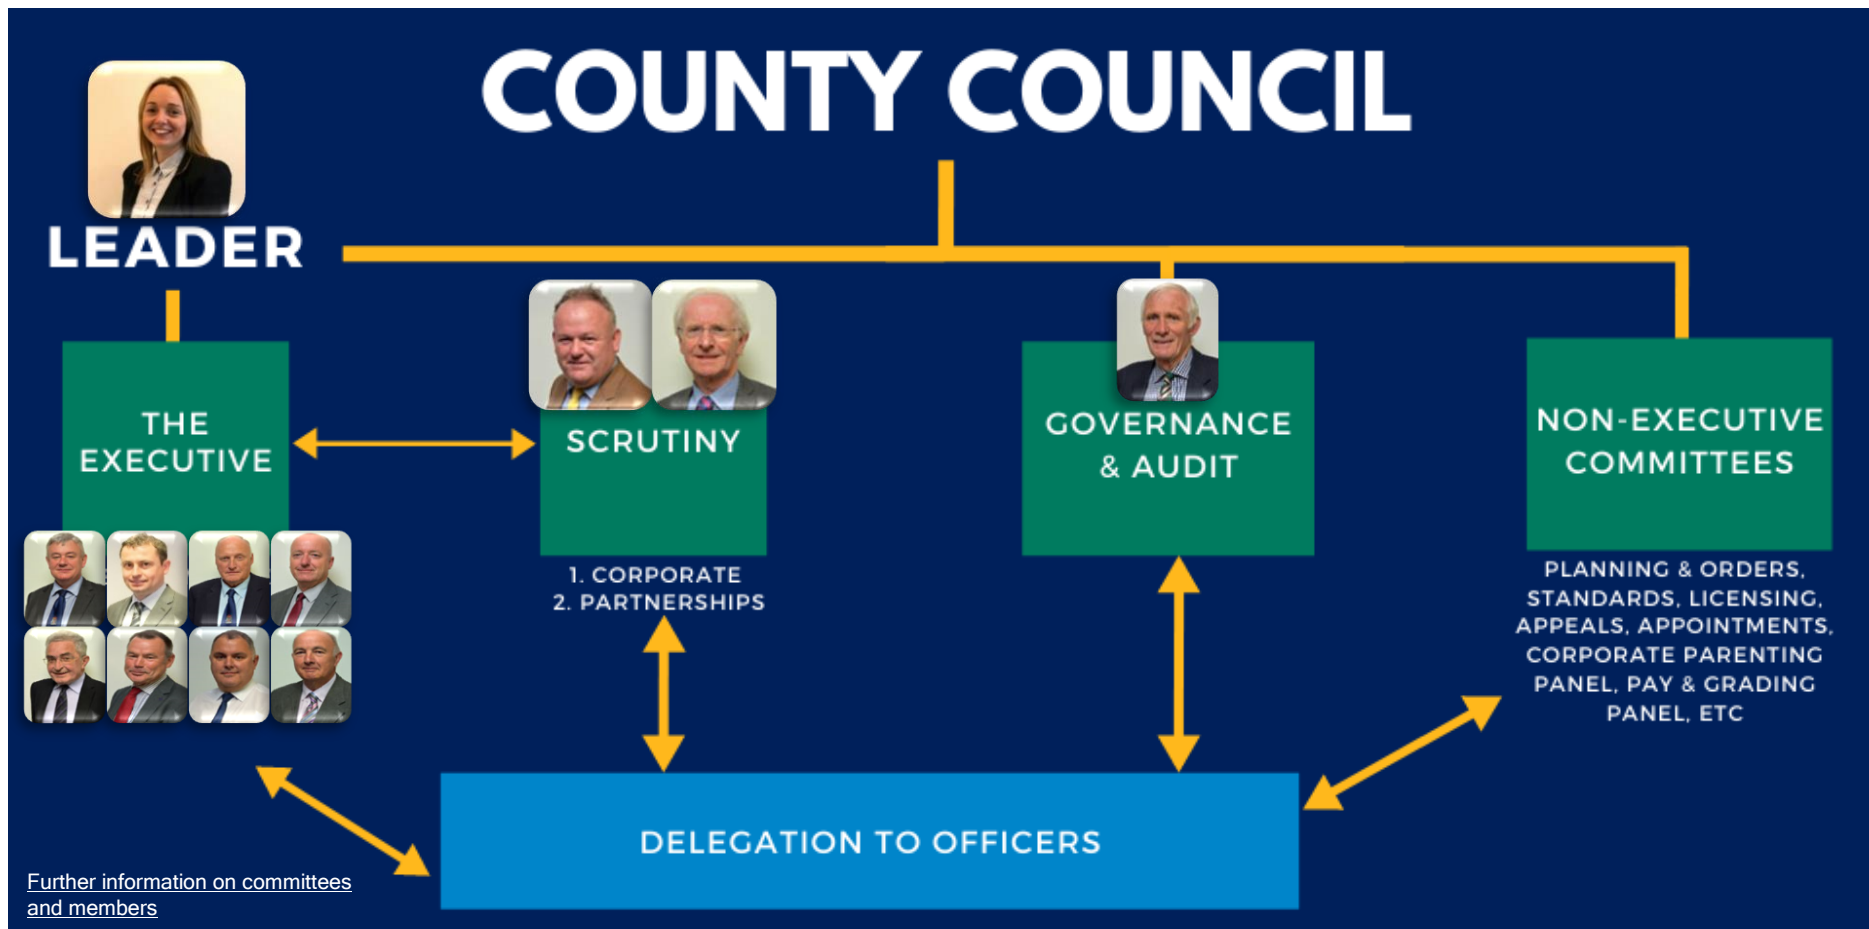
COUNTY COUNCIL

LEADER

THE EXECUTIVE

SCRUTINY

1. CORPORATE
2. PARTNERSHIPS

GOVERNANCE & AUDIT

NON-EXECUTIVE COMMITTEES

PLANNING & ORDERS, STANDARDS, LICENSING, APPEALS, APPOINTMENTS, CORPORATE PARENTING PANEL, PAY & GRADING PANEL, ETC

DELEGATION TO OFFICERS

Further information on committees and members